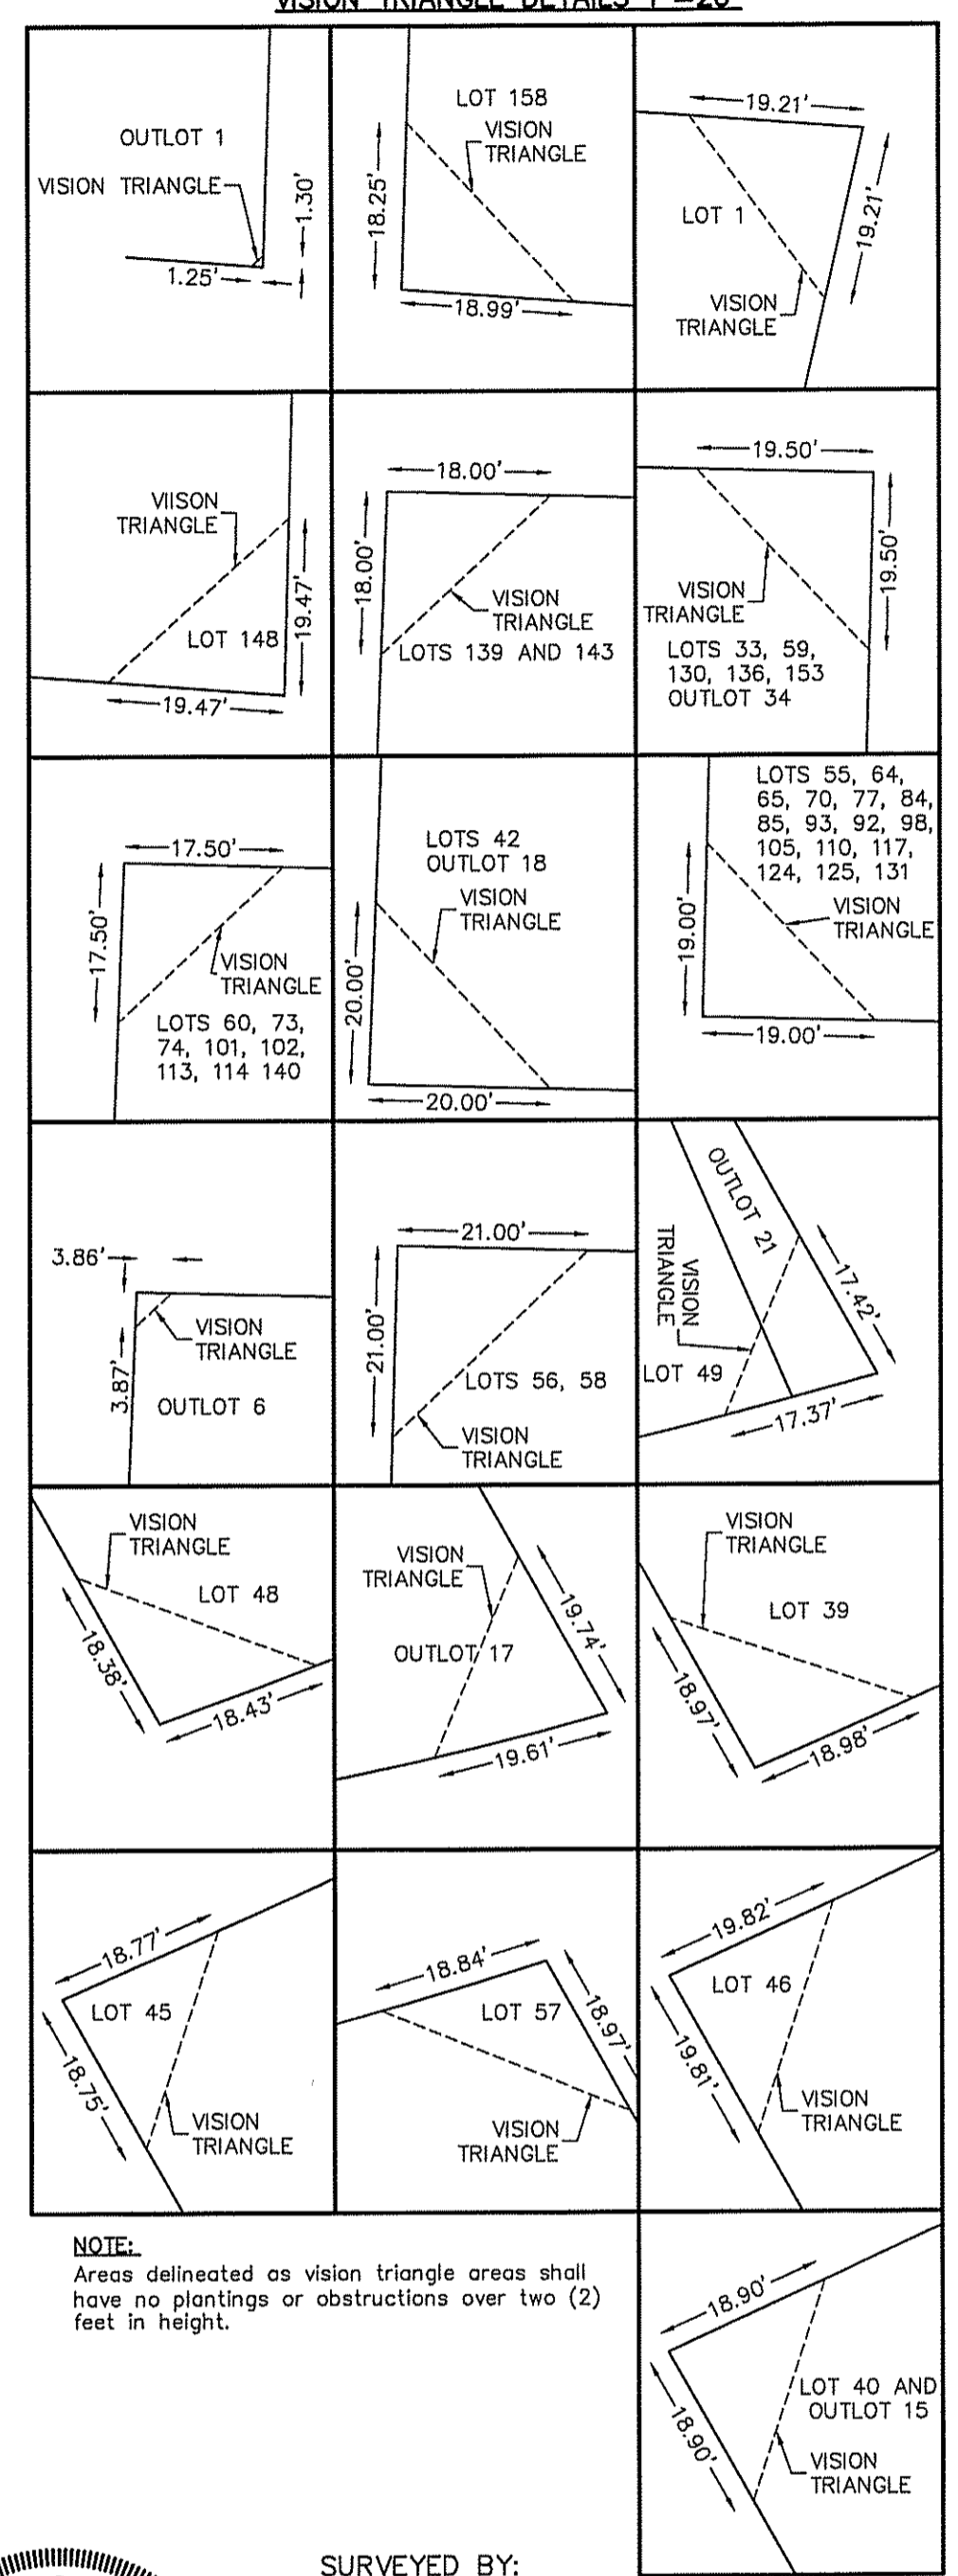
VISION TRIANGLE DETAILS 1"=20'

OUTLOT 1
VISION TRIANGLE
1.30'
1.25'

LOT 158
VISION TRIANGLE
18.25'
18.99'

19.21'
LOT 1
19.21'
VISION TRIANGLE

VIISON TRIANGLE
LOT 148
19.47'
19.47'

18.00'
18.00'
VISION TRIANGLE
LOTS 139 AND 143

19.50'
19.50'
VISION TRIANGLE
LOTS 33, 59, 130, 136, 153 OUTLOT 34

17.50'
17.50'
VISION TRIANGLE
LOTS 60, 73, 74, 101, 102, 113, 114 140

LOTS 42 OUTLOT 18
VISION TRIANGLE
20.00'
20.00'

LOTS 55, 64, 65, 70, 77, 84, 85, 93, 92, 98, 105, 110, 117, 124, 125, 131
19.00'
VISION TRIANGLE
19.00'

3.86'
VISION TRIANGLE
3.87'
OUTLOT 6

21.00'
21.00'
LOTS 56, 58
VISION TRIANGLE

OUTLOT 21
VISION TRIANGLE
17.42'
LOT 49
17.37'

VISION TRIANGLE
LOT 48
18.38'
18.43'

VISION TRIANGLE
OUTLOT 17
19.74'
19.61'

VISION TRIANGLE
LOT 39
18.97'
18.98'

18.77'
LOT 45
18.75'
VISION TRIANGLE

18.84'
LOT 57
18.97'
VISION TRIANGLE

19.82'
LOT 46
19.81'
VISION TRIANGLE

NOTE:
Areas delineated as vision triangle areas shall have no plantings or obstructions over two (2) feet in height.

18.90'
18.90'
LOT 40 AND OUTLOT 15
VISION TRIANGLE

SURVEYED BY: